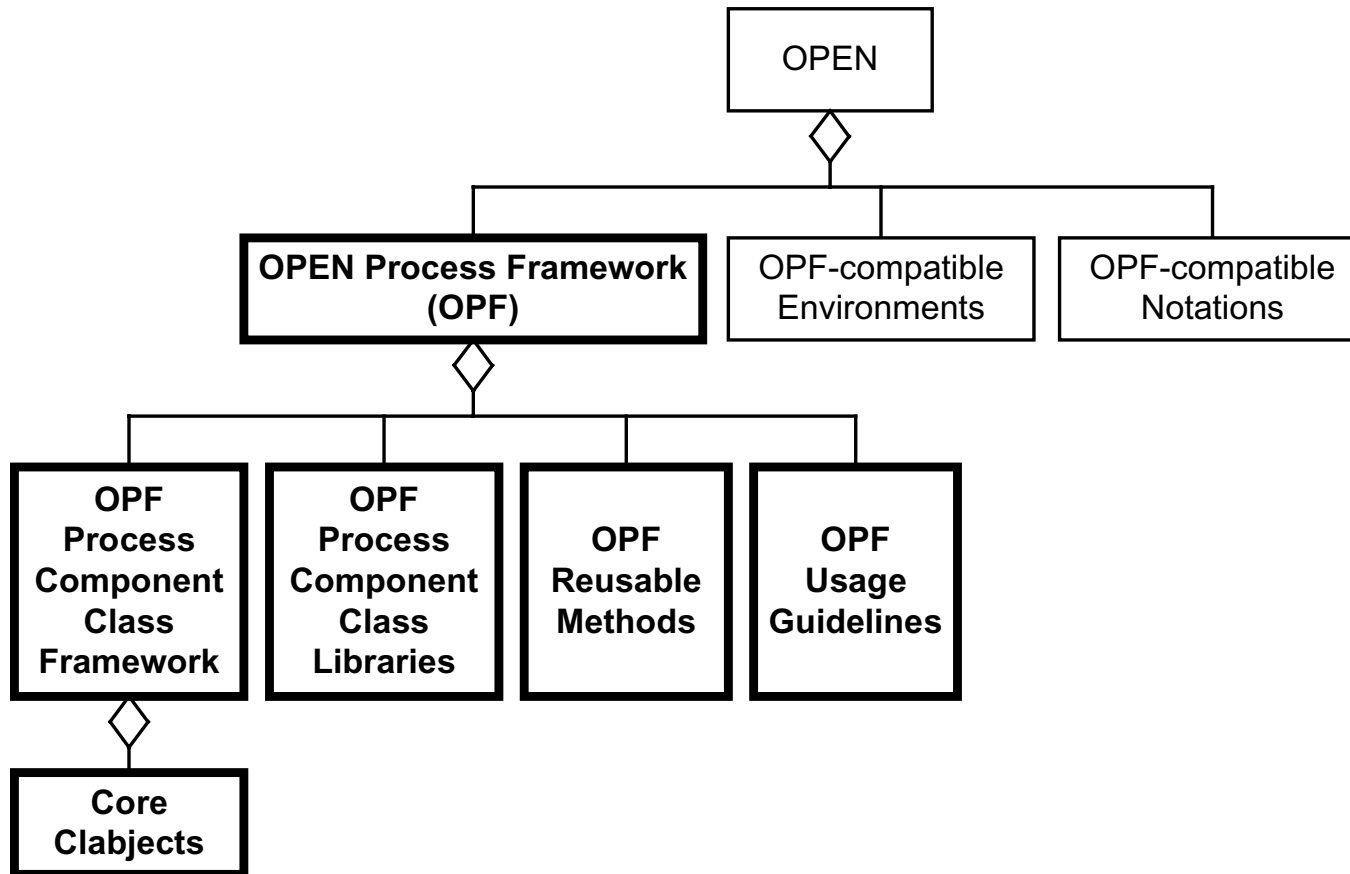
OPEN

OPEN Process Framework (OPF)

OPF-compatible Environments

OPF-compatible Notations

OPF Process Component Class Framework

OPF Process Component Class Libraries

OPF Reusable Methods

OPF Usage Guidelines

Core Clabjects